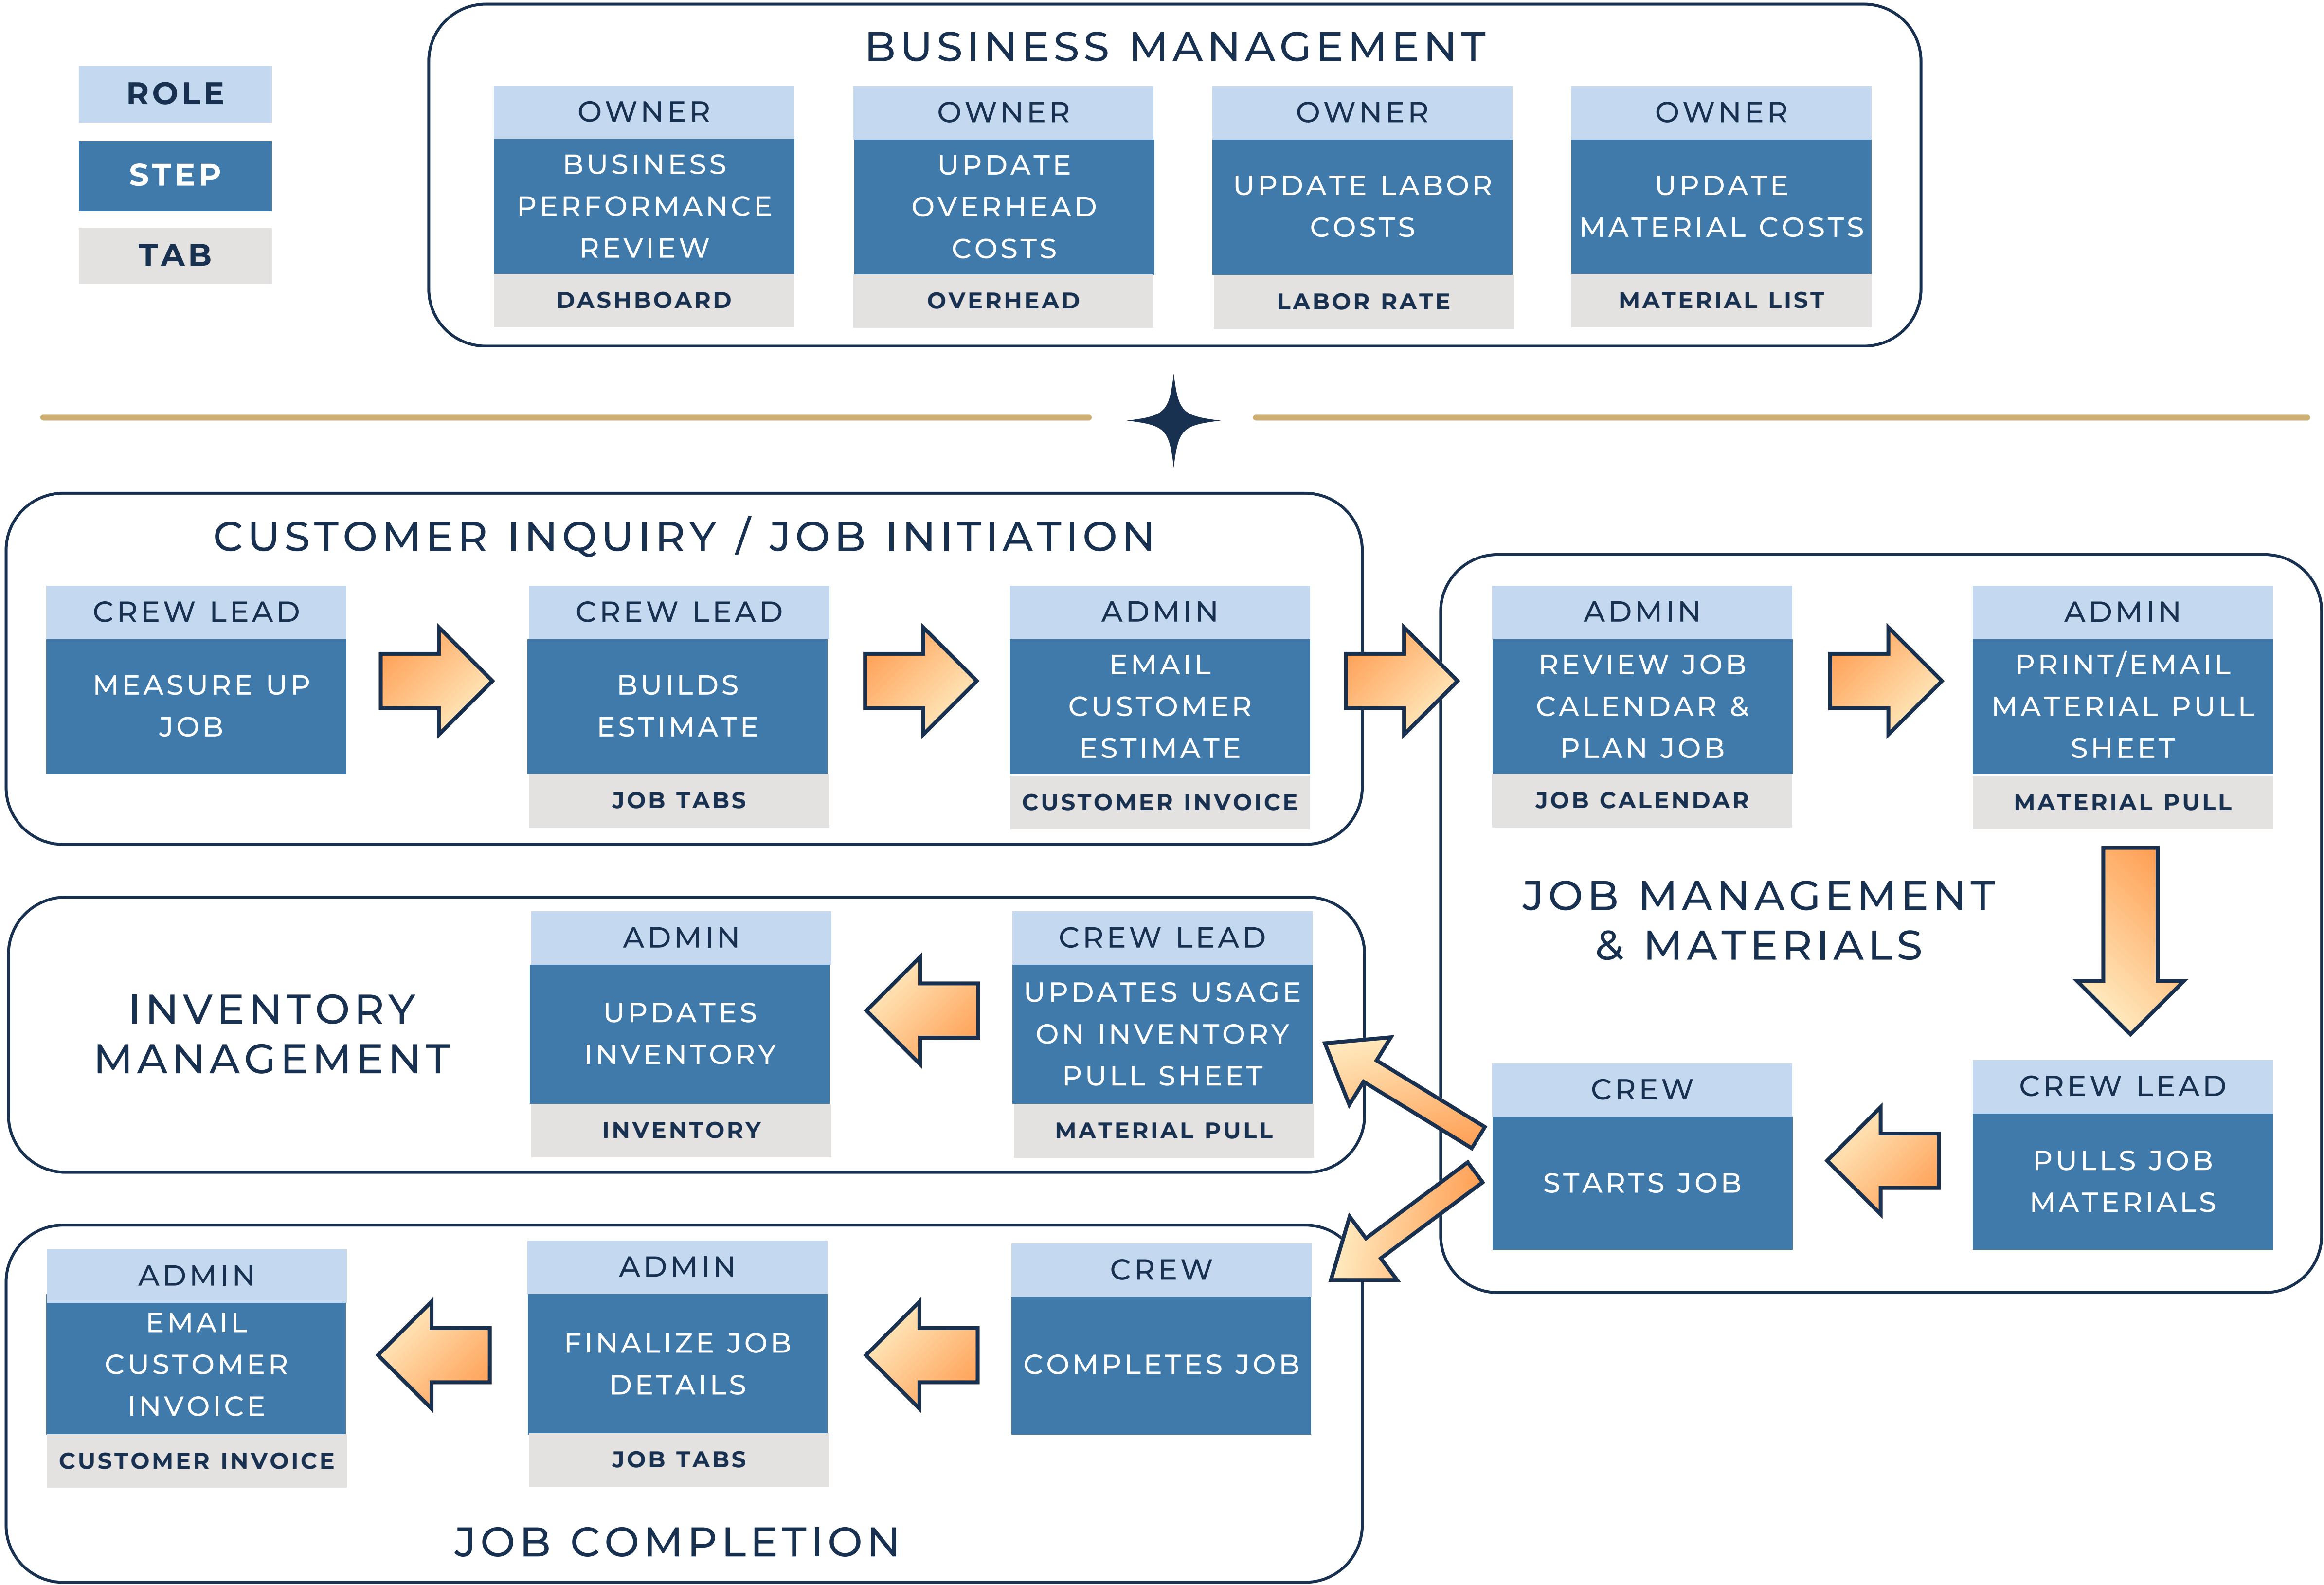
ROLE
STEP
TAB

BUSINESS MANAGEMENT

OWNER
BUSINESS PERFORMANCE REVIEW
DASHBOARD

OWNER
UPDATE OVERHEAD COSTS
OVERHEAD

OWNER
UPDATE LABOR COSTS
LABOR RATE

OWNER
UPDATE MATERIAL COSTS
MATERIAL LIST

CUSTOMER INQUIRY / JOB INITIATION

CREW LEAD
MEASURE UP JOB

CREW LEAD
BUILDS ESTIMATE
JOB TABS

ADMIN
EMAIL CUSTOMER ESTIMATE
CUSTOMER INVOICE

ADMIN
REVIEW JOB CALENDAR & PLAN JOB
JOB CALENDAR

ADMIN
PRINT/EMAIL MATERIAL PULL SHEET
MATERIAL PULL

JOB MANAGEMENT & MATERIALS

CREW LEAD
PULLS JOB MATERIALS

CREW
STARTS JOB

INVENTORY MANAGEMENT

ADMIN
UPDATES INVENTORY
INVENTORY

CREW LEAD
UPDATES USAGE ON INVENTORY PULL SHEET
MATERIAL PULL

ADMIN
EMAIL CUSTOMER INVOICE
CUSTOMER INVOICE

ADMIN
FINALIZE JOB DETAILS
JOB TABS

CREW
COMPLETES JOB

JOB COMPLETION